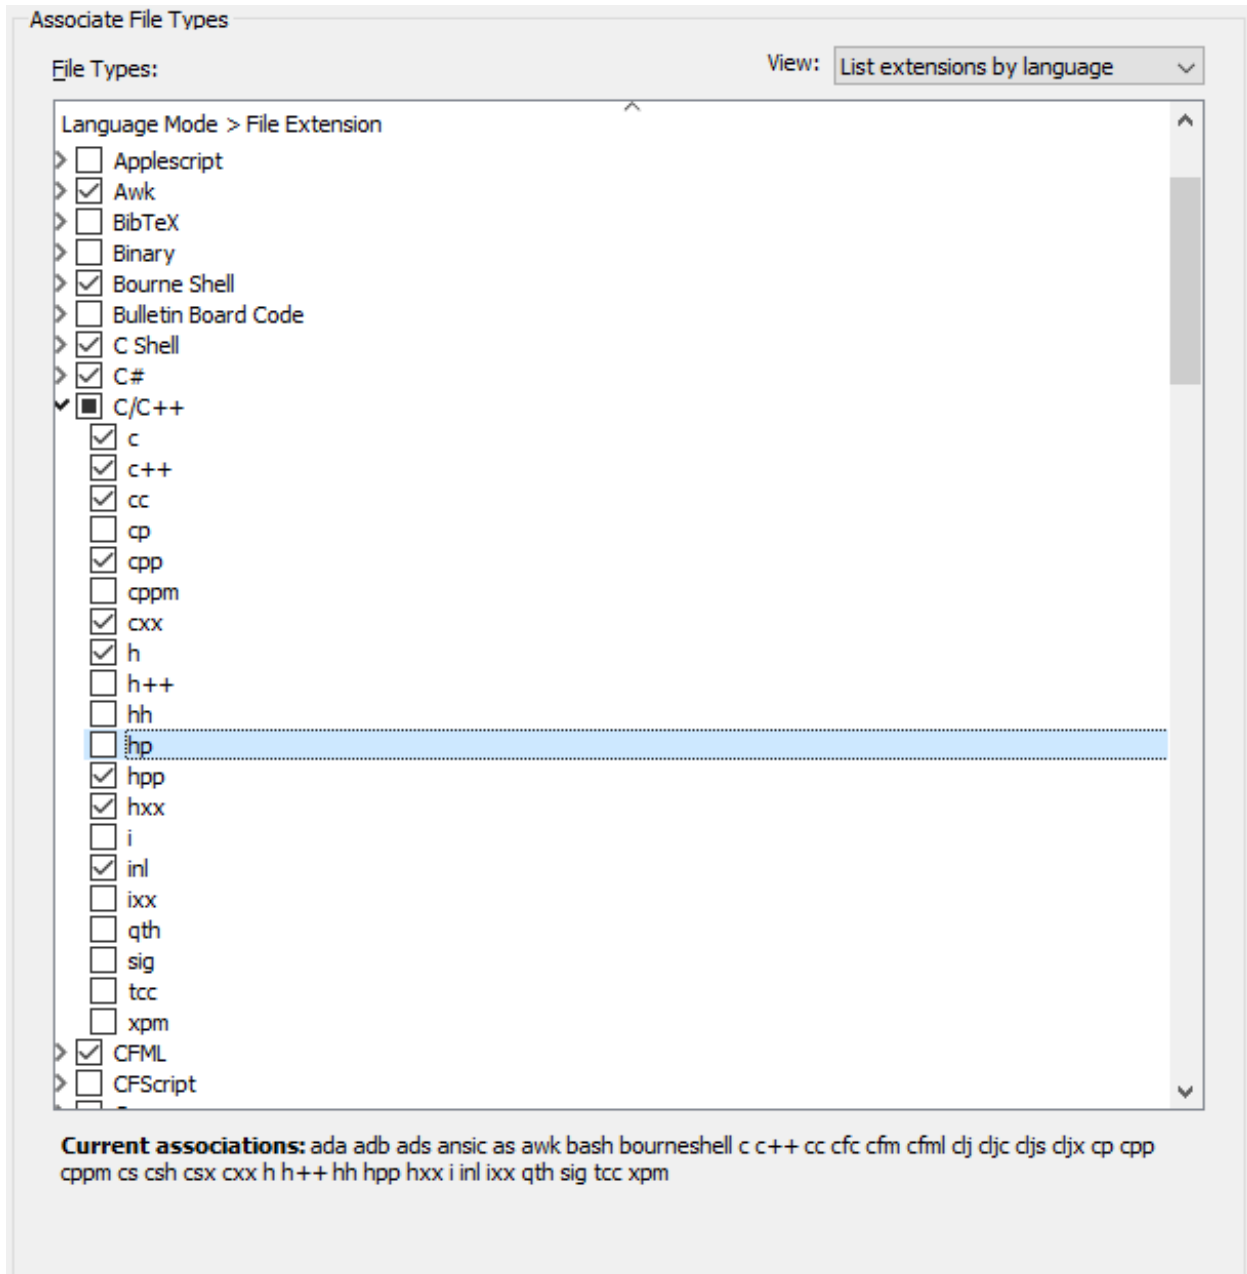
Associate File Types

File Types:

View: List extensions by language

Language Mode > File Extension

Applescript
Awk
BibTeX
Binary
Bourne Shell
Bulletin Board Code
C Shell
C#
C/C++
c
c++
cc
cp
cpp
cppm
cxx
h
h++
hh
hp
hpp
hxx
i
inl
ixx
qth
sig
tcc
xpm
CFML
CFScript

**Current associations:** ada adb ads ansic as awk bash bourneshell c c++ cc cfc cfm cfml clj cljc cljs cljx cp cpp cppm cs csh csx cxx h h++ hh hpp hxx i inl ixx qth sig tcc xpm